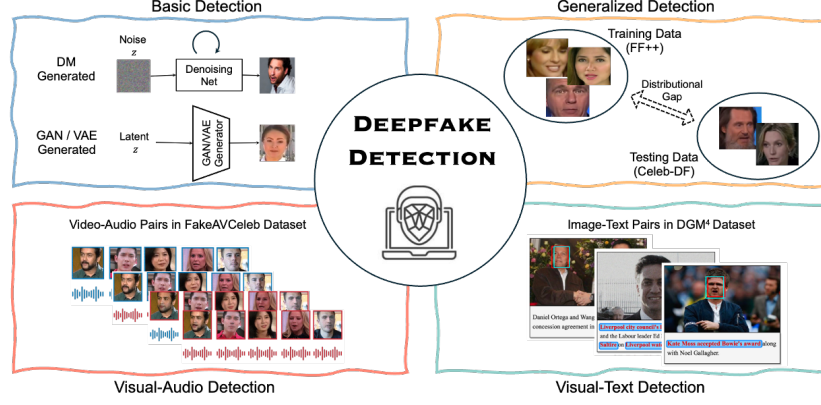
Basic Detection

DM Generated

Noise $z$

Denoising Net

GAN / VAE Generated

Latent $z$

GAN/VAE Generator

Generalized Detection

Training Data (FF++)

Distributional Gap

Testing Data (Celeb-DF)

DEEPFAKE DETECTION

Video-Audio Pairs in FakeAVCeleb Dataset

Visual-Audio Detection

Image-Text Pairs in DGM⁴ Dataset

Daniel Ortega and Wang concession agreement in

Liverpool city council's and the Labour leader Ed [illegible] Liverpool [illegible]

Kate Moss accepted Bowie's award along with Noel Gallagher.

Visual-Text Detection